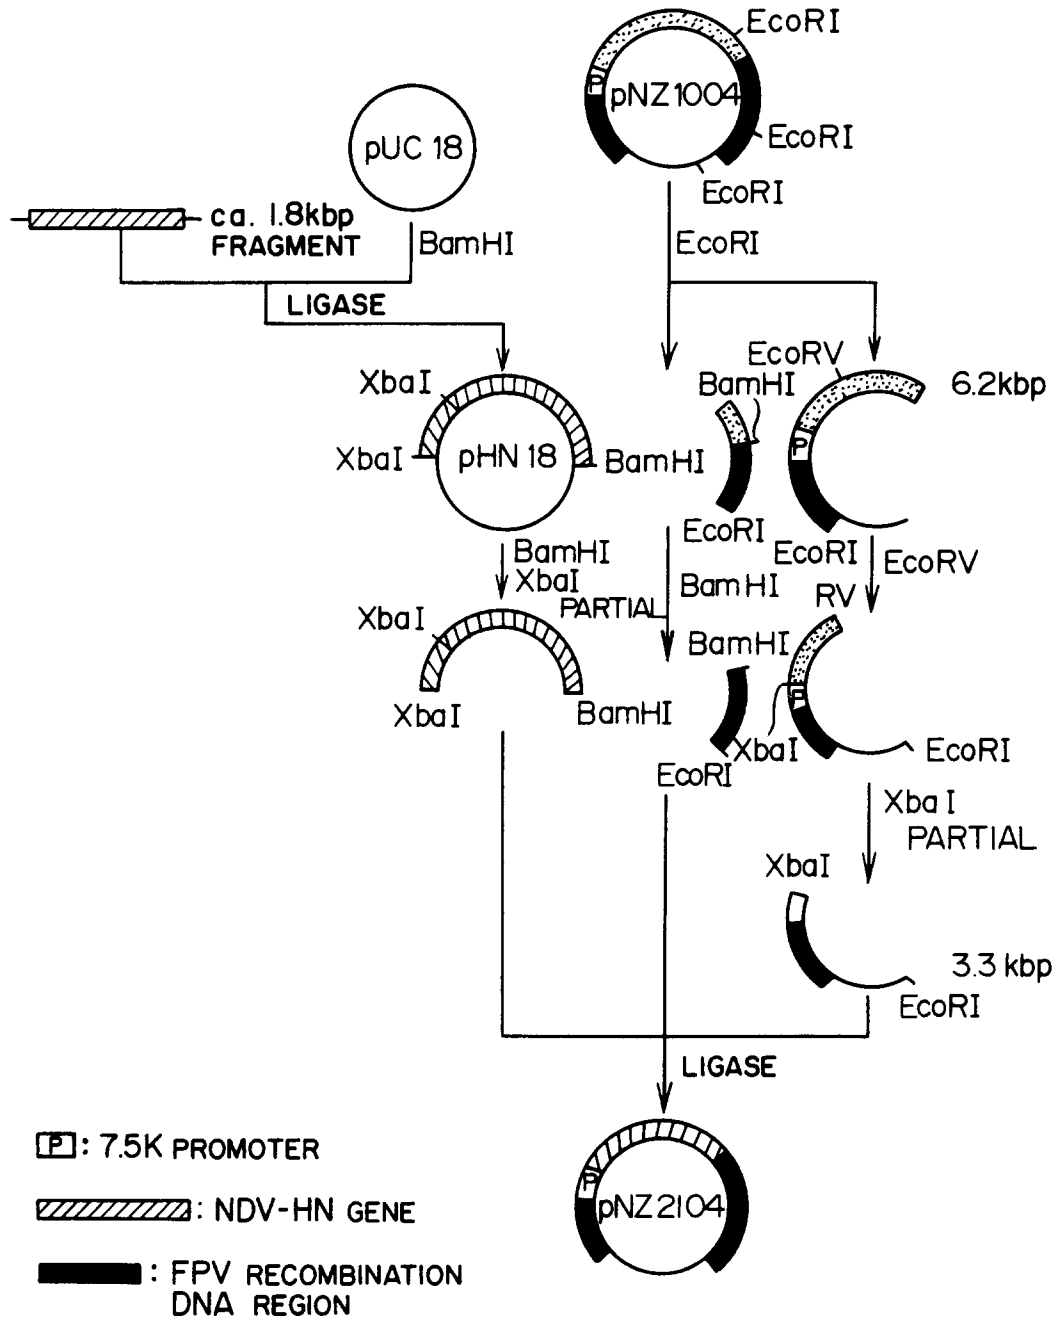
EcoRI
pNZ1004
P
EcoRI
EcoRI
pUC 18
ca. 1.8kbp FRAGMENT
BamHI
EcoRI
LIGASE
XbaI
XbaI
pHN 18
BamHI
EcoRV
BamHI
6.2kbp
P
EcoRI
EcoRI
EcoRV
BamHI
XbaI
PARTIAL
BamHI
RV
XbaI
BamHI
P
XbaI
BamHI
XbaI
EcoRI
EcoRI
XbaI PARTIAL
XbaI
3.3 kbp
EcoRI
LIGASE
P : 7.5K PROMOTER
: NDV-HN GENE
: FPV RECOMBINATION DNA REGION
P
pNZ2104